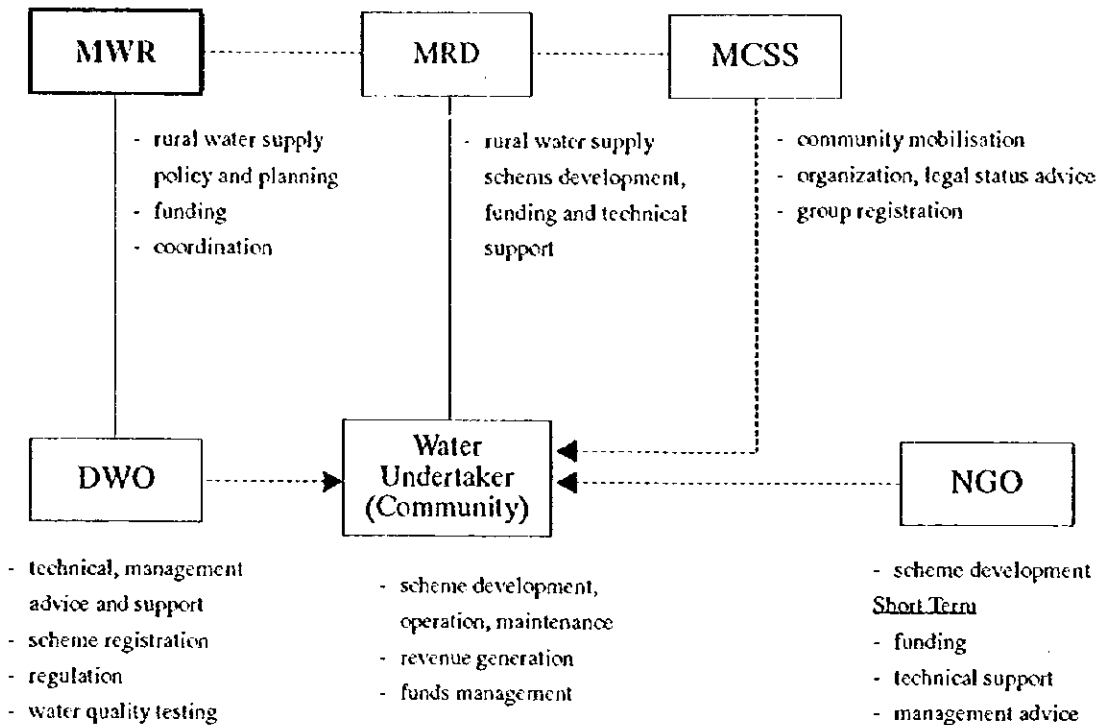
MWR

MRD

MCSS

- rural water supply policy and planning
- funding
- coordination

- rural water supply schems development, funding and technical support

- community mobilisation
- organization, legal status advice
- group registration

DWO

Water Undertaker (Community)

NGO

- technical, management advice and support
- scheme registration
- regulation
- water quality testing

- scheme development, operation, maintenance
- revenue generation
- funds management

- scheme development
Short Term
- funding
- technical support
- management advice